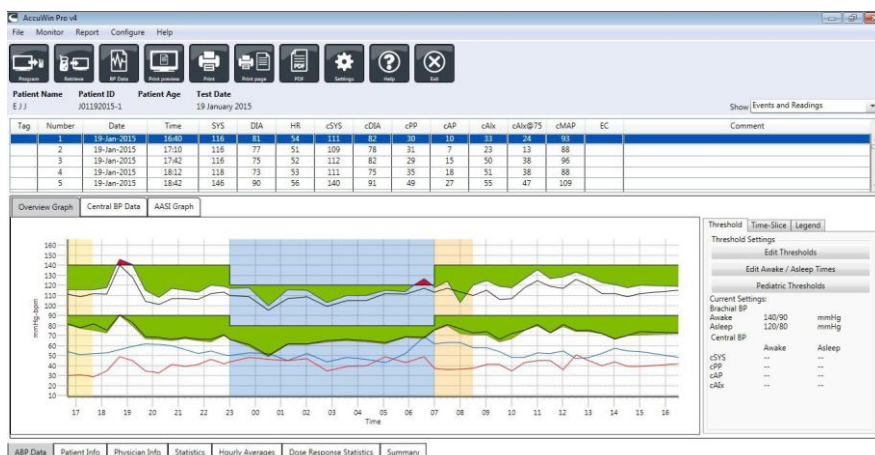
AccuWin Pro v4

File Monitor Report Configure Help

Program Retrieve BP Data Print preview Print Print page PDF Settings Help Exit

Patient Name
E J J

Patient ID
J01192015-1

Patient Age

Test Date
19 January 2015

Show Events and Readings

| Tag | Number | Date | Time | SYS | DIA | HR | cSYS | cDIA | cPP | cAP | cAIx | cAIx@75 | cMAP | EC | Comment |
|---|---|---|---|---|---|---|---|---|---|---|---|---|---|---|---|
| | 1 | 19-Jan-2015 | 16:40 | 116 | 81 | 54 | 111 | 82 | 30 | 10 | 33 | 24 | 93 | | |
| | 2 | 19-Jan-2015 | 17:10 | 116 | 77 | 51 | 109 | 78 | 31 | 7 | 23 | 13 | 88 | | |
| | 3 | 19-Jan-2015 | 17:42 | 116 | 75 | 52 | 112 | 82 | 29 | 15 | 50 | 38 | 96 | | |
| | 4 | 19-Jan-2015 | 18:12 | 118 | 73 | 53 | 111 | 75 | 35 | 18 | 51 | 38 | 88 | | |
| | 5 | 19-Jan-2015 | 18:42 | 146 | 90 | 56 | 140 | 91 | 49 | 27 | 55 | 47 | 109 | | |

Overview Graph Central BP Data AASI Graph

160 150 140 130 120 110 100 90 80 70 60 50 40 30 20 10

mmHg- bpm

17 18 19 20 21 22 23 00 01 02 03 04 05 06 07 08 09 10 11 12 13 14 15 16
Time

Threshold Time-Slice Legend

Threshold Settings
Edit Thresholds
Edit Awake / Asleep Times
Pediatric Thresholds

Current Settings:
Brachial BP
Awake 140/90 mmHg
Asleep 120/80 mmHg
Central BP
Awake Asleep
cSYS -- --
cPP -- --
cAP -- --
cAIx -- --

ABP Data Patient Info Physician Info Statistics Hourly Averages Dose Response Statistics Summary